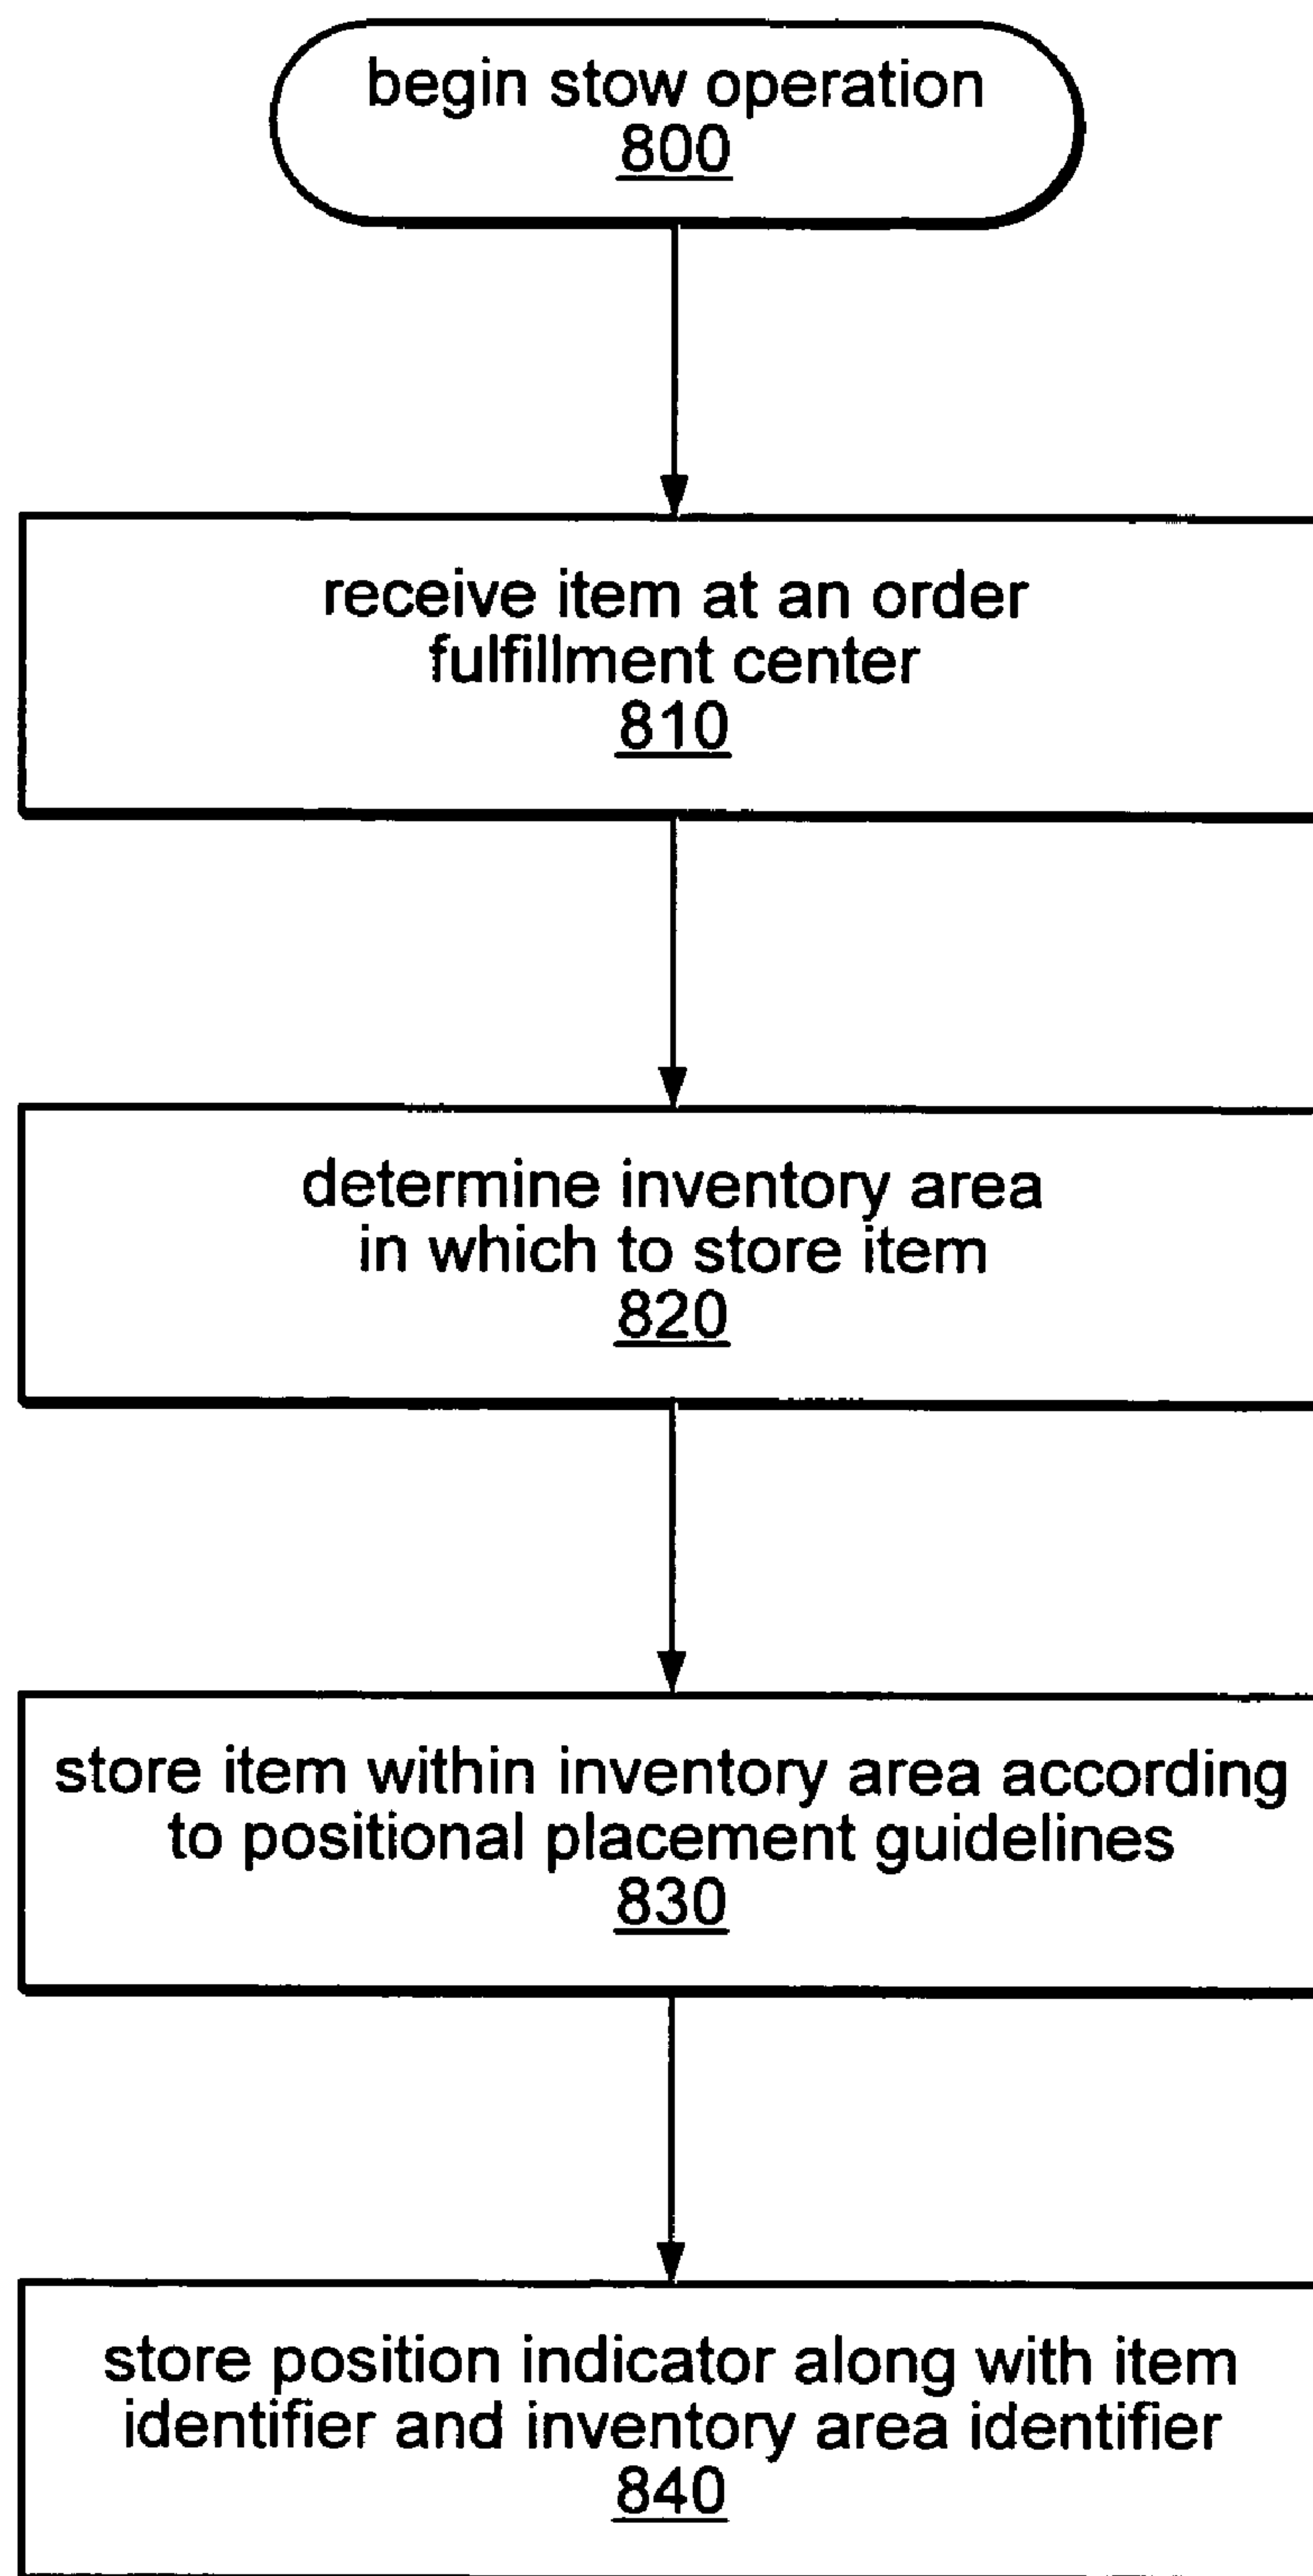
begin stow operation
800

receive item at an order fulfillment center
810

determine inventory area in which to store item
820

store item within inventory area according to positional placement guidelines
830

store position indicator along with item identifier and inventory area identifier
840